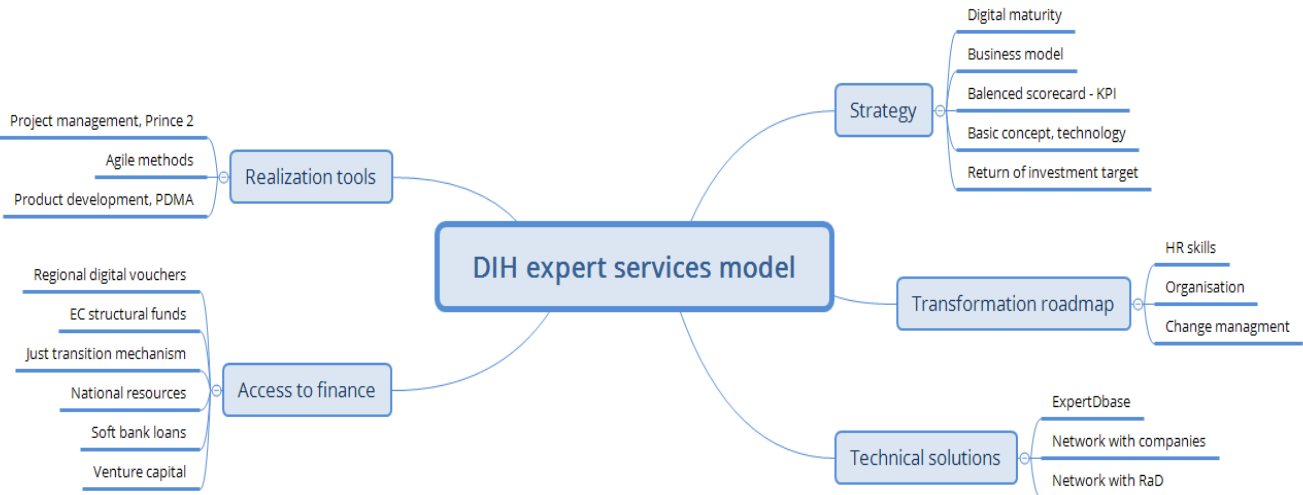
DIH expert services model

Realization tools
Project management, Prince 2
Agile methods
Product development, PDMA

Access to finance
Regional digital vouchers
EC structural funds
Just transition mechanism
National resources
Soft bank loans
Venture capital

Strategy
Digital maturity
Business model
Balenced scorecard - KPI
Basic concept, technology
Return of investment target

Transformation roadmap
HR skills
Organisation
Change managment

Technical solutions
ExpertDbase
Network with companies
Network with RaD